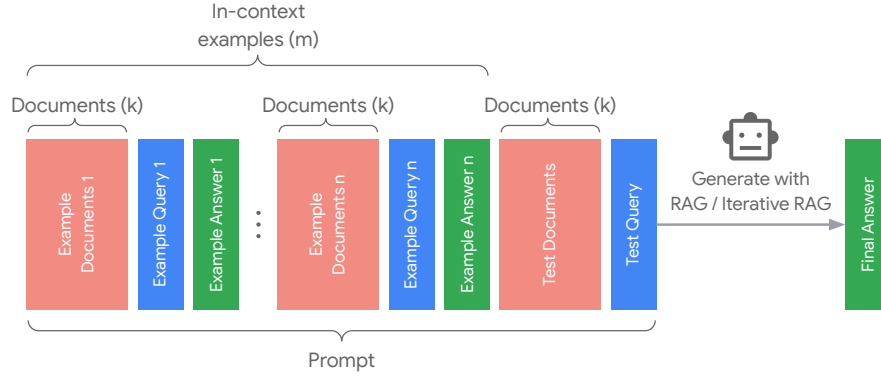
In-context examples (m)

Documents (k)

Documents (k)

Documents (k)

Example Documents 1

Example Query 1

Example Answer 1

Example Documents n

Example Query n

Example Answer n

Test Documents

Test Query

Generate with RAG / Iterative RAG

Final Answer

Prompt